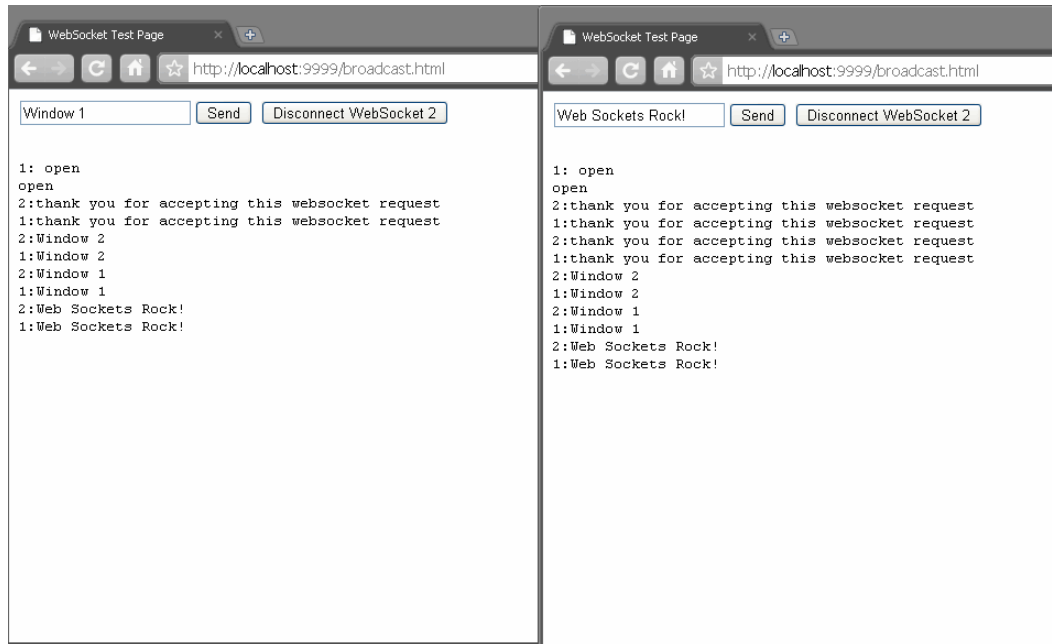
WebSocket Test Page
http://localhost:9999/broadcast.html

Window 1
Send
Disconnect WebSocket 2

1: open
open
2:thank you for accepting this websocket request
1:thank you for accepting this websocket request
2:Window 2
1:Window 2
2:Window 1
1:Window 1
2:Web Sockets Rock!
1:Web Sockets Rock!

WebSocket Test Page
http://localhost:9999/broadcast.html

Web Sockets Rock!
Send
Disconnect WebSocket 2

1: open
open
2:thank you for accepting this websocket request
1:thank you for accepting this websocket request
2:thank you for accepting this websocket request
1:thank you for accepting this websocket request
2:Window 2
1:Window 2
2:Window 1
1:Window 1
2:Web Sockets Rock!
1:Web Sockets Rock!